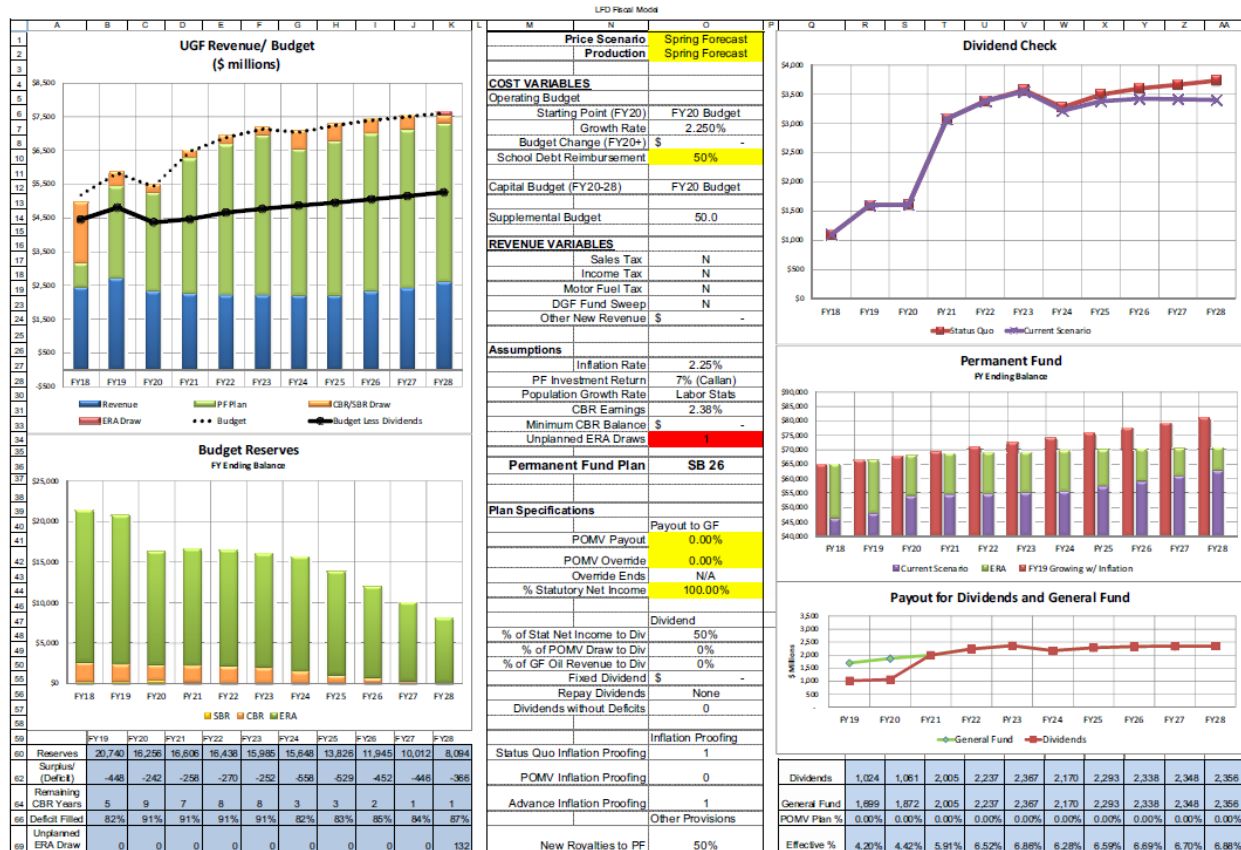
LFD Fiscal Model

UGF Revenue/ Budget
($ millions)

$8,500
$7,500
$6,500
$5,500
$4,500
$3,500
$2,500
$1,500
$500
-$500

FY18 FY19 FY20 FY21 FY22 FY23 FY24 FY25 FY26 FY27 FY28

Revenue
PF Plan
CBR/SBR Draw
ERA Draw
Budget
Budget Less Dividends

Budget Reserves
FY Ending Balance

$25,000
$20,000
$15,000
$10,000
$5,000
$0

FY18 FY19 FY20 FY21 FY22 FY23 FY24 FY25 FY26 FY27 FY28

SBR CBR ERA

| | FY19 | FY20 | FY21 | FY22 | FY23 | FY24 | FY25 | FY26 | FY27 | FY28 |
|---|---|---|---|---|---|---|---|---|---|---|
| Reserves | 20,740 | 16,256 | 16,606 | 16,438 | 15,985 | 15,648 | 13,826 | 11,945 | 10,012 | 8,094 |
| Surplus/ (Deficit) | -448 | -242 | -258 | -270 | -252 | -558 | -529 | -452 | -446 | -366 |
| Remaining CBR Years | 5 | 9 | 7 | 8 | 8 | 3 | 3 | 2 | 1 | 1 |
| Deficit Filled | 82% | 91% | 91% | 91% | 91% | 82% | 83% | 85% | 84% | 87% |
| Unplanned ERA Draw | 0 | 0 | 0 | 0 | 0 | 0 | 0 | 0 | 0 | 132 |

Price Scenario | Spring Forecast
Production | Spring Forecast

COST VARIABLES
Operating Budget
Starting Point (FY20) | FY20 Budget
Growth Rate | 2.250%
Budget Change (FY20+) | $ -
School Debt Reimbursement | 50%

Capital Budget (FY20-28) | FY20 Budget

Supplemental Budget | 50.0

REVENUE VARIABLES
Sales Tax | N
Income Tax | N
Motor Fuel Tax | N
DGF Fund Sweep | N
Other New Revenue | $ -

Assumptions
Inflation Rate | 2.25%
PF Investment Return | 7% (Callan)
Population Growth Rate | Labor Stats
CBR Earnings | 2.38%
Minimum CBR Balance | $ -
Unplanned ERA Draws | 1

Permanent Fund Plan | SB 26

Plan Specifications
Payout to GF
POMV Payout | 0.00%
POMV Override | 0.00%
Override Ends | N/A
% Statutory Net Income | 100.00%

Dividend
% of Stat Net Income to Div | 50%
% of POMV Draw to Div | 0%
% of GF Oil Revenue to Div | 0%
Fixed Dividend | $ -
Repay Dividends | None
Dividends without Deficits | 0

Inflation Proofing
Status Quo Inflation Proofing | 1

POMV Inflation Proofing | 0

Advance Inflation Proofing | 1
Other Provisions

New Royalties to PF | 50%

Dividend Check

$4,000
$3,500
$3,000
$2,500
$2,000
$1,500
$1,000
$500
$0

FY18 FY19 FY20 FY21 FY22 FY23 FY24 FY25 FY26 FY27 FY28

Status Quo
Current Scenario

Permanent Fund
PF Ending Balance

$90,000
$85,000
$80,000
$75,000
$70,000
$65,000
$60,000
$55,000
$50,000
$45,000
$40,000

FY18 FY19 FY20 FY21 FY22 FY23 FY24 FY25 FY26 FY27 FY28

Current Scenario ERA FY19 Growing w/ Inflation

Payout for Dividends and General Fund

3,500
3,000
2,500
2,000
1,500
1,000
500
-
$ Millions

FY19 FY20 FY21 FY22 FY23 FY24 FY25 FY26 FY27 FY28

General Fund
Dividends

| | | | | | | | | | | |
|---|---|---|---|---|---|---|---|---|---|---|
| Dividends | 1,024 | 1,061 | 2,005 | 2,237 | 2,367 | 2,170 | 2,293 | 2,338 | 2,348 | 2,356 |
| General Fund | 1,699 | 1,872 | 2,005 | 2,237 | 2,367 | 2,170 | 2,293 | 2,338 | 2,348 | 2,356 |
| POMV Plan % | 0.00% | 0.00% | 0.00% | 0.00% | 0.00% | 0.00% | 0.00% | 0.00% | 0.00% | 0.00% |
| Effective % | 4.20% | 4.42% | 5.91% | 6.52% | 6.86% | 6.28% | 6.59% | 6.69% | 6.70% | 6.88% |